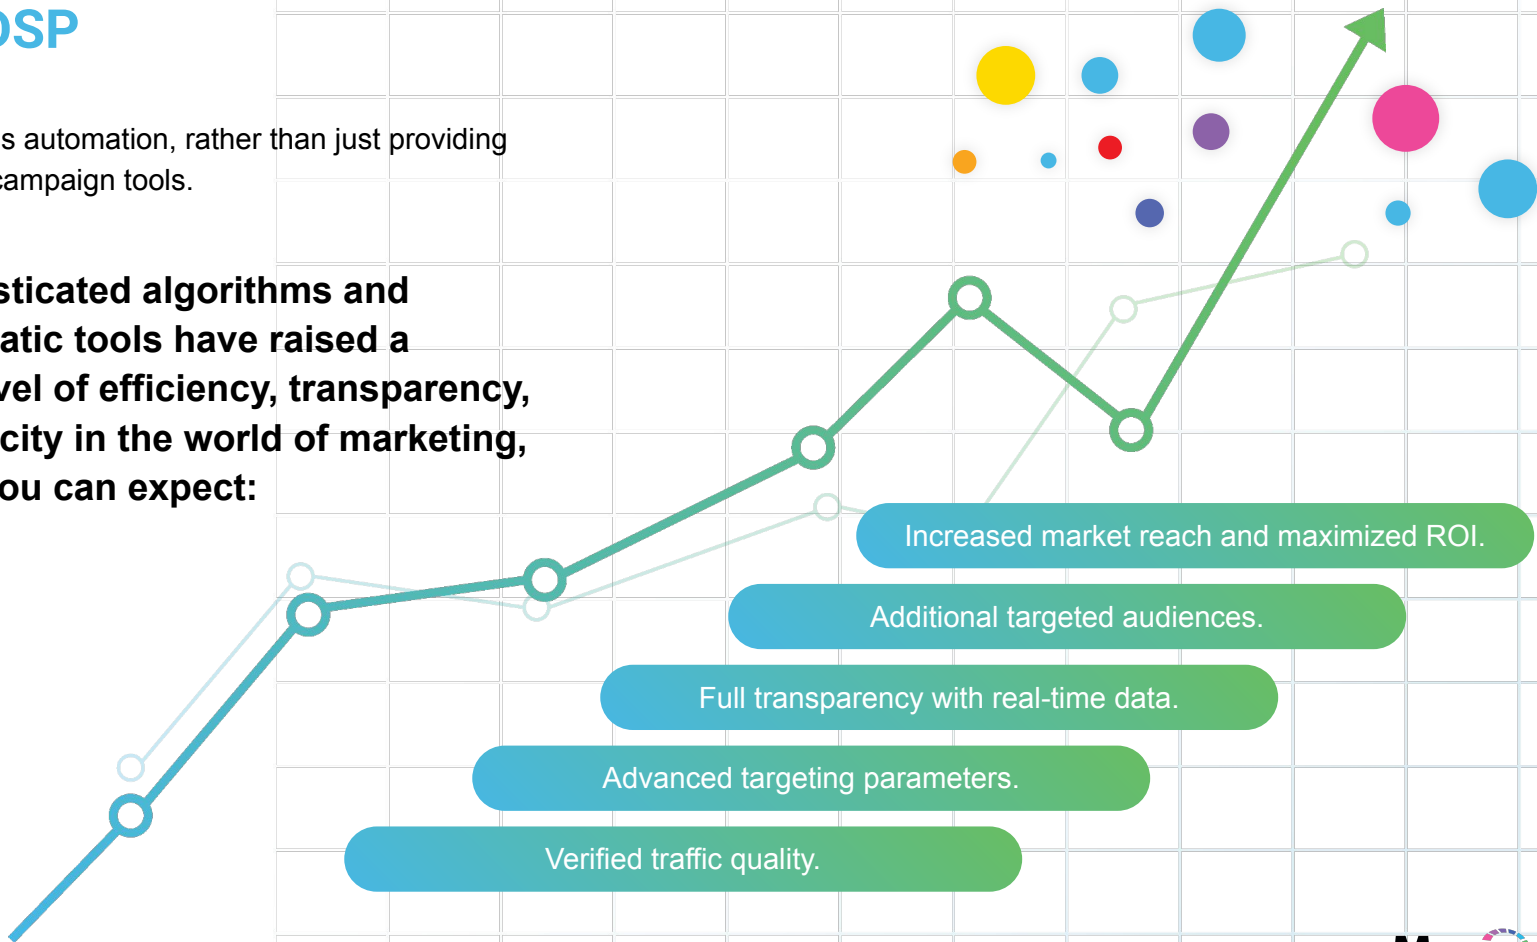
DSP

s automation, rather than just providing campaign tools.

sticated algorithms and atic tools have raised a vel of efficiency, transparency, city in the world of marketing, ou can expect:

Increased market reach and maximized ROI.

Additional targeted audiences.

Full transparency with real-time data.

Advanced targeting parameters.

Verified traffic quality.